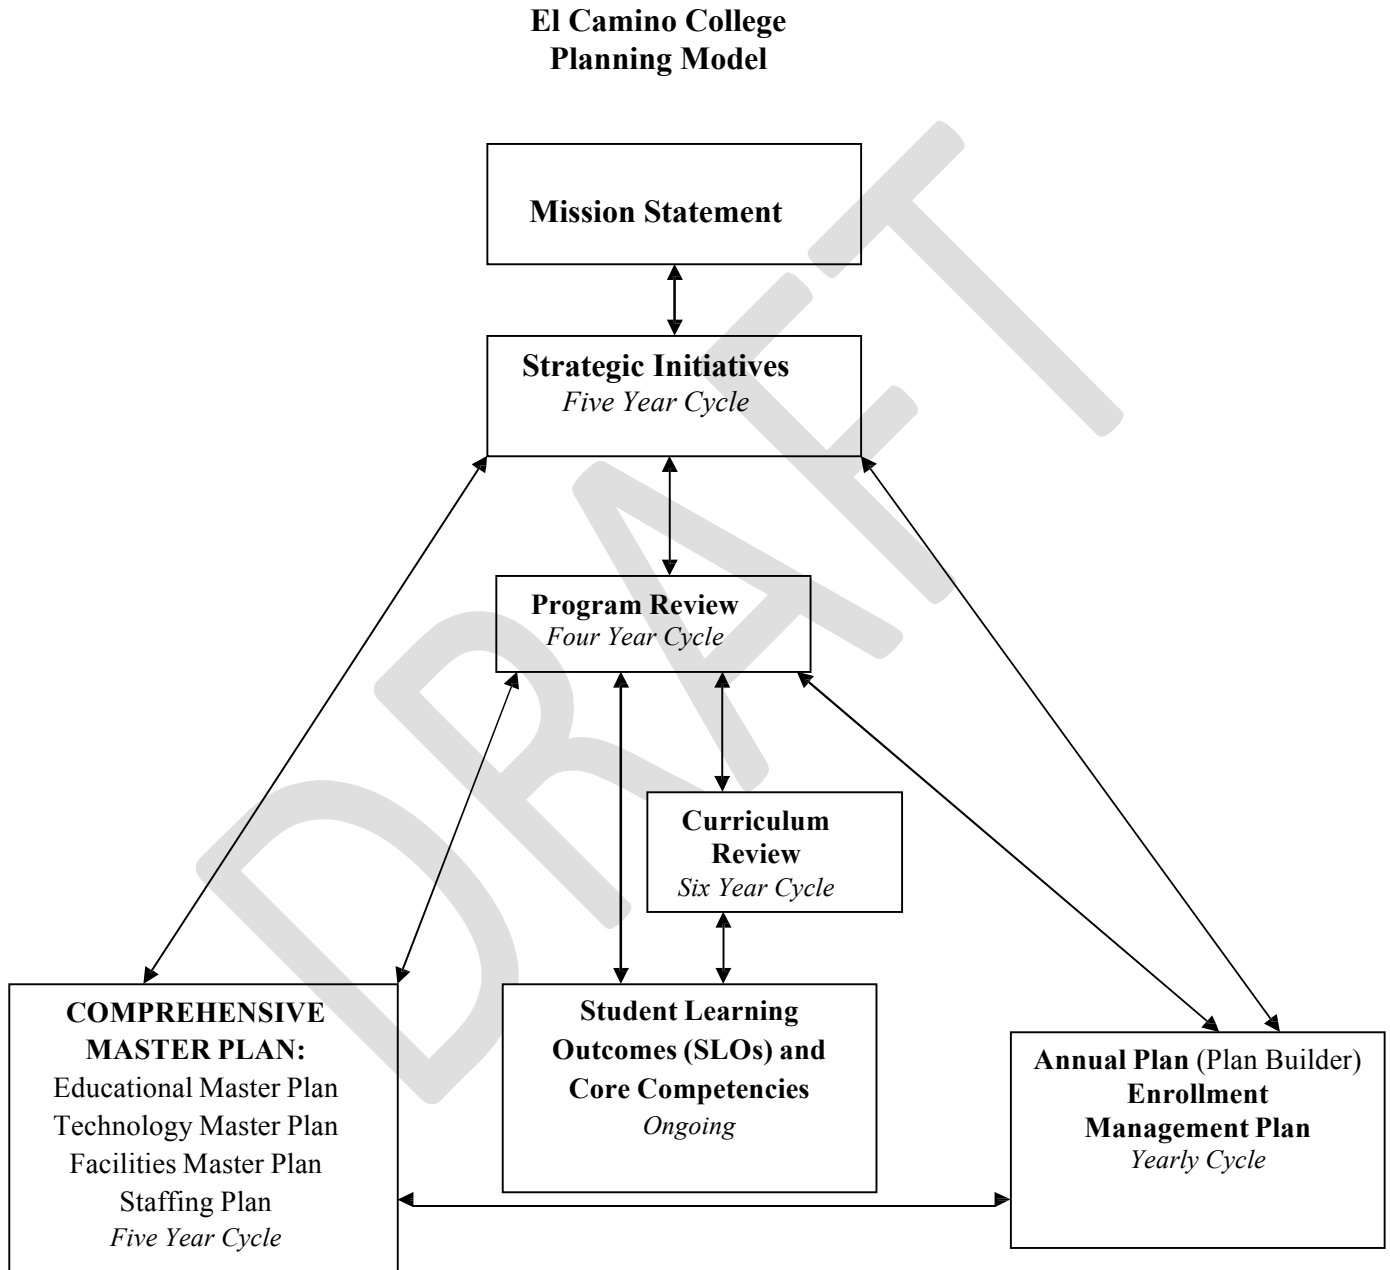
El Camino College
Planning Model

Mission Statement

Strategic Initiatives
Five Year Cycle

Program Review
Four Year Cycle

Curriculum Review
Six Year Cycle

COMPREHENSIVE MASTER PLAN:
Educational Master Plan
Technology Master Plan
Facilities Master Plan
Staffing Plan
Five Year Cycle

Student Learning Outcomes (SLOs) and Core Competencies
Ongoing

Annual Plan (Plan Builder)
Enrollment Management Plan
Yearly Cycle

DRAFT